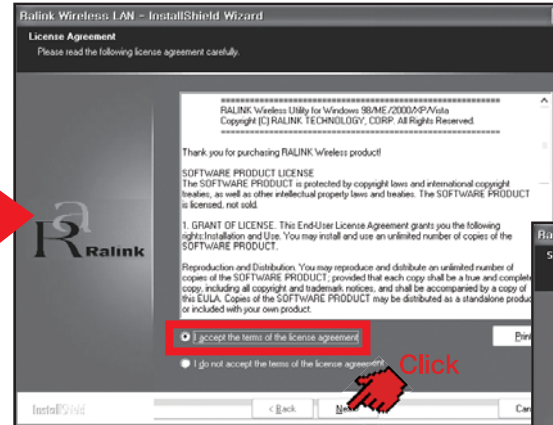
Ralink Wireless LAN - InstallShield Wizard

License Agreement
Please read the following license agreement carefully.

Ralink

==========================================
RALINK Wireless Utility for Windows 98/ME/2000/XP/Vista
Copyright (C) RALINK TECHNOLOGY, CORP. All Rights Reserved.
==========================================

Thank you for purchasing RALINK Wireless product!

SOFTWARE PRODUCT LICENSE
The SOFTWARE PRODUCT is protected by copyright laws and international copyright treaties, as well as other intellectual property laws and treaties. The SOFTWARE PRODUCT is licensed, not sold.

1. GRANT OF LICENSE. This End-User License Agreement grants you the following rights:Installation and Use. You may install and use an unlimited number of copies of the SOFTWARE PRODUCT.

Reproduction and Distribution. You may reproduce and distribute an unlimited number of copies of the SOFTWARE PRODUCT; provided that each copy shall be a true and complete copy, including all copyright and trademark notices, and shall be accompanied by a copy of this EULA. Copies of the SOFTWARE PRODUCT may be distributed as a standalone produc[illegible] or included with your own product.

I accept the terms of the license agreement

Prin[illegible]

I do not accept the terms of the license agreement

Click

InstallShield

< Back

Next

Can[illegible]

Ra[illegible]

S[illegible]